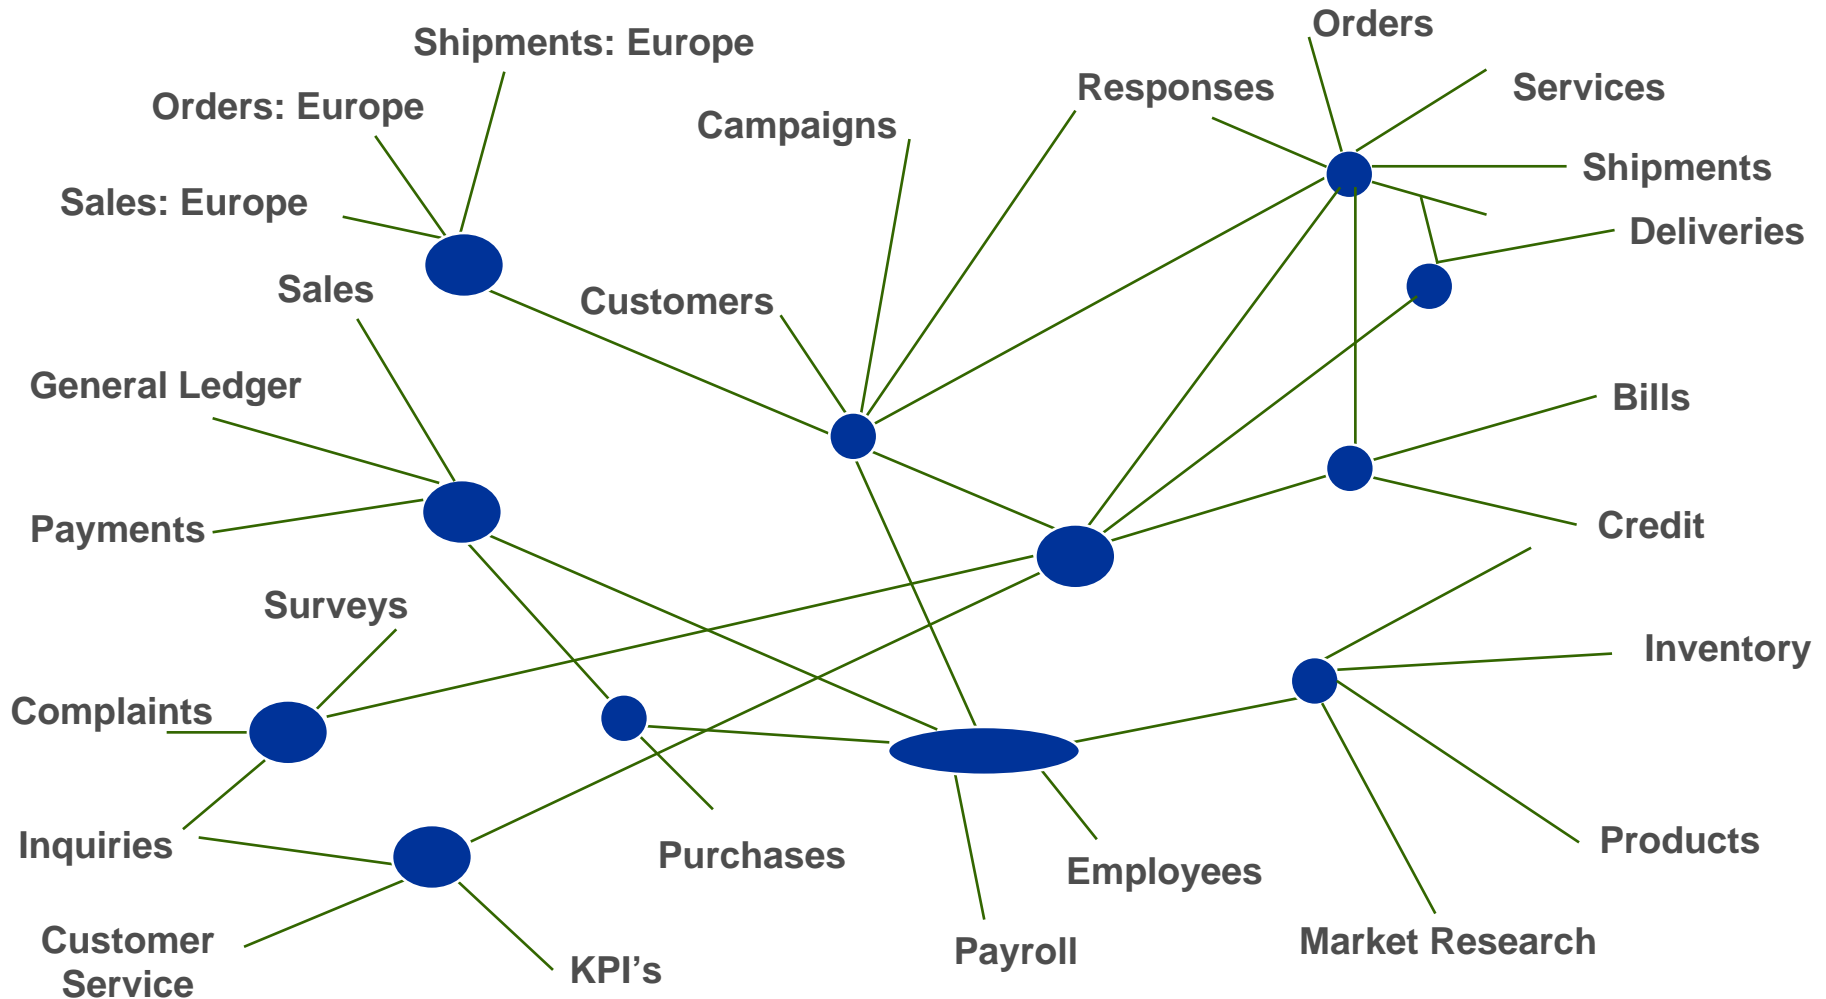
Shipments: Europe
Orders: Europe
Sales: Europe
Campaigns
Responses
Orders
Services
Shipments
Deliveries
Sales
Customers
General Ledger
Bills
Payments
Credit
Surveys
Inventory
Complaints
Inquiries
Purchases
Employees
Products
Customer Service
KPI’s
Payroll
Market Research